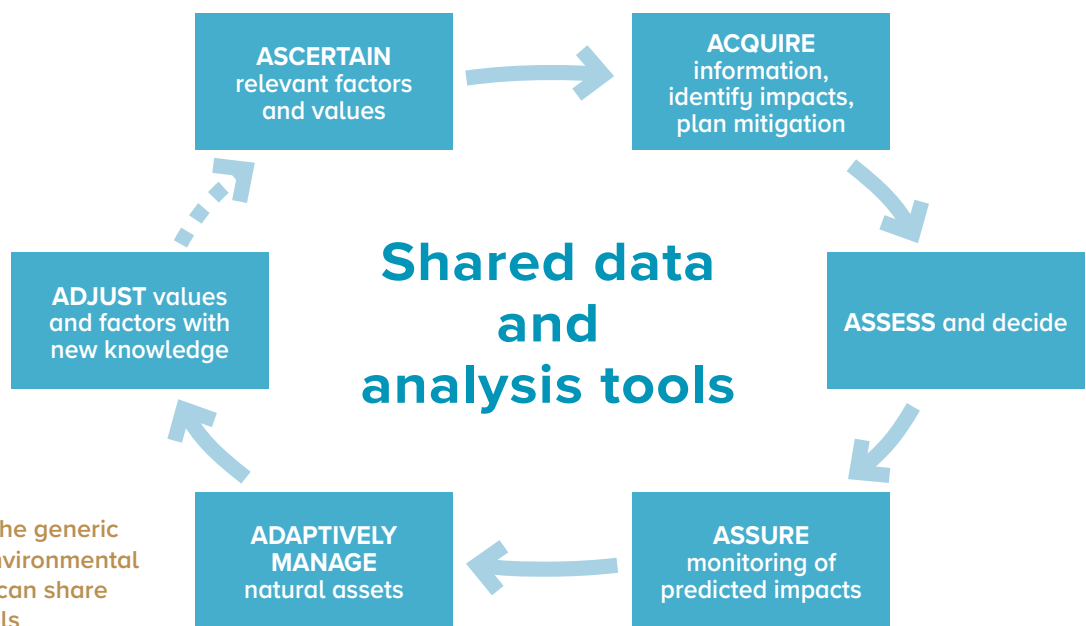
ASCERTAIN relevant factors and values

ACQUIRE information, identify impacts, plan mitigation

ASSESS and decide

ASSURE monitoring of predicted impacts

ADAPTIVELY MANAGE natural assets

ADJUST values and factors with new knowledge

Shared data and analysis tools

he generic
vironmental
can share
ls